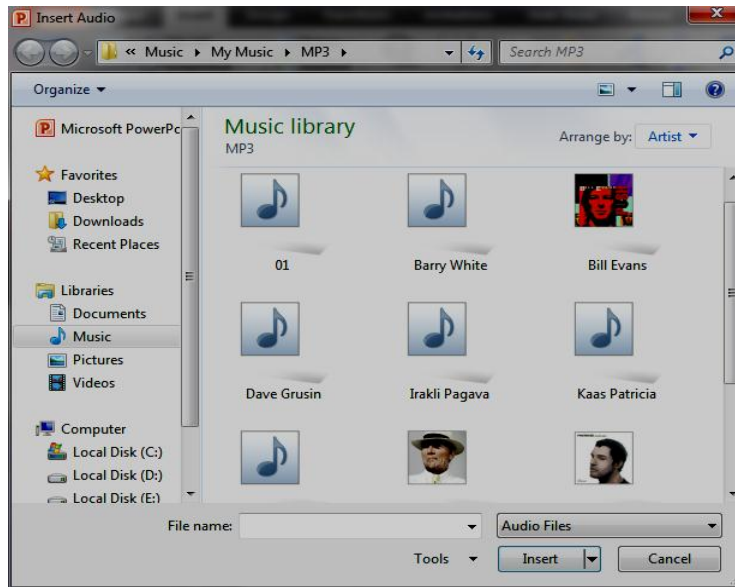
Insert Audio

« Music ▸ My Music ▸ MP3 ▸

Search MP3

Organize ▾

Microsoft PowerPo

Favorites
Desktop
Downloads
Recent Places

Libraries
Documents
Music
Pictures
Videos

Computer
Local Disk (C:)
Local Disk (D:)
Local Disk (E:)

Music library
MP3

Arrange by: Artist ▾

01
Barry White
Bill Evans
Dave Grusin
Irakli Pagava
Kaas Patricia

File name:
Audio Files
Tools
Insert
Cancel